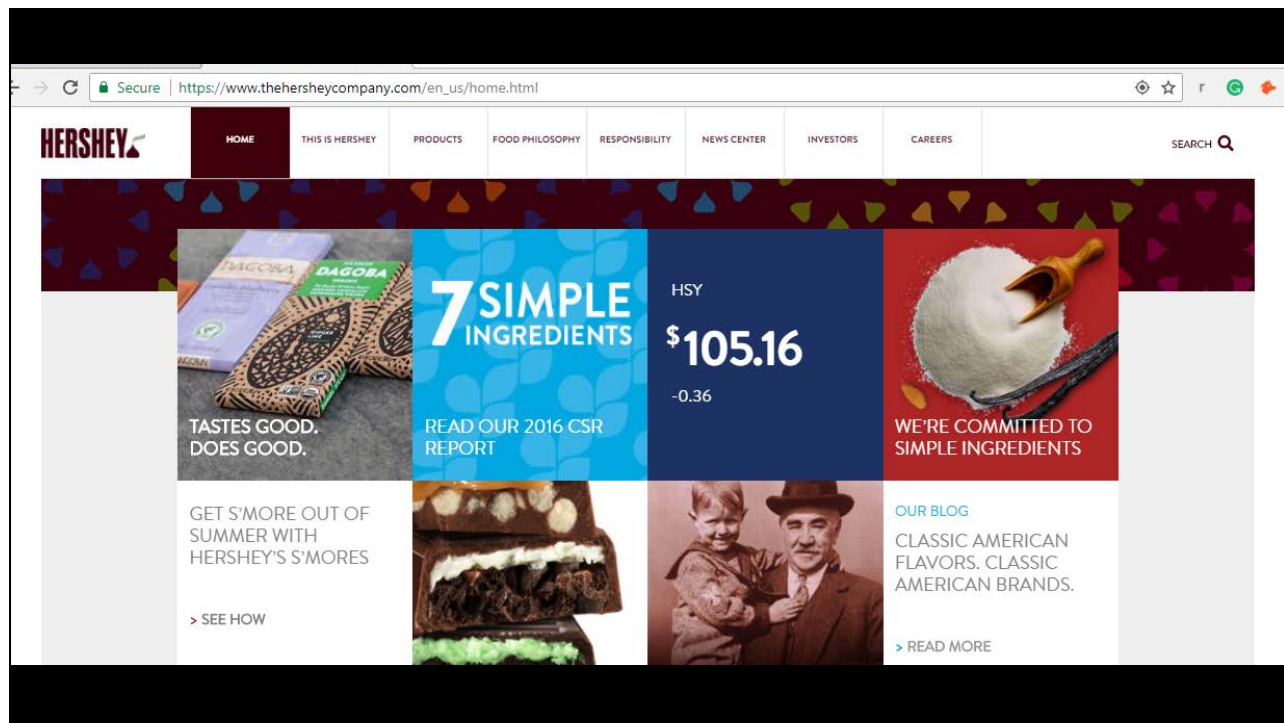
Secure | https://www.thehersheycompany.com/en_us/home.html

HERSHEY

HOME
THIS IS HERSHEY
PRODUCTS
FOOD PHILOSOPHY
RESPONSIBILITY
NEWS CENTER
INVESTORS
CAREERS
SEARCH

DAGOBA
DAGOBA

TASTES GOOD. DOES GOOD.

7 SIMPLE INGREDIENTS

READ OUR 2016 CSR REPORT

HSY

$105.16

-0.36

WE'RE COMMITTED TO SIMPLE INGREDIENTS

GET S'MORE OUT OF SUMMER WITH HERSHEY'S S'MORES

> SEE HOW

OUR BLOG

CLASSIC AMERICAN FLAVORS. CLASSIC AMERICAN BRANDS.

> READ MORE